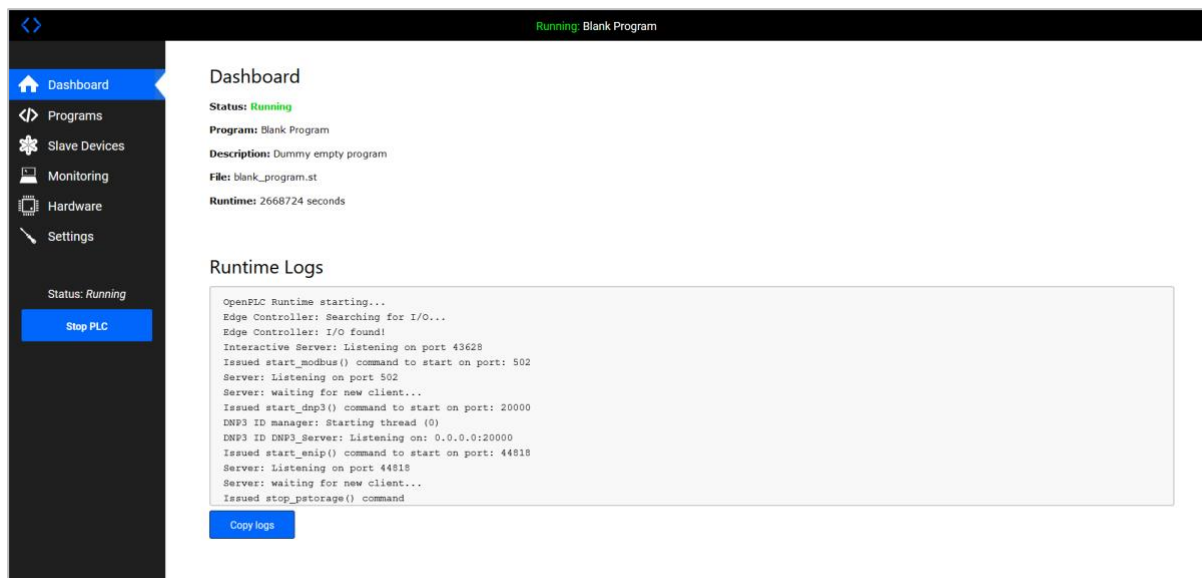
Running: Blank Program

Dashboard
Programs
Slave Devices
Monitoring
Hardware
Settings

Status: Running

Stop PLC

Dashboard

Status: Running

Program: Blank Program

Description: Dummy empty program

File: blank_program.st

Runtime: 2668724 seconds

Runtime Logs

OpenPLC Runtime starting...
Edge Controller: Searching for I/O...
Edge Controller: I/O found!
Interactive Server: Listening on port 43628
Issued start_modbus() command to start on port: 502
Server: Listening on port 502
Server: waiting for new client...
Issued start_dnp3() command to start on port: 20000
DNP3 ID manager: Starting thread (0)
DNP3 ID DNP3_Server: Listening on: 0.0.0.0:20000
Issued start_enip() command to start on port: 44818
Server: Listening on port 44818
Server: waiting for new client...
Issued stop_pstorage() command

Copy logs